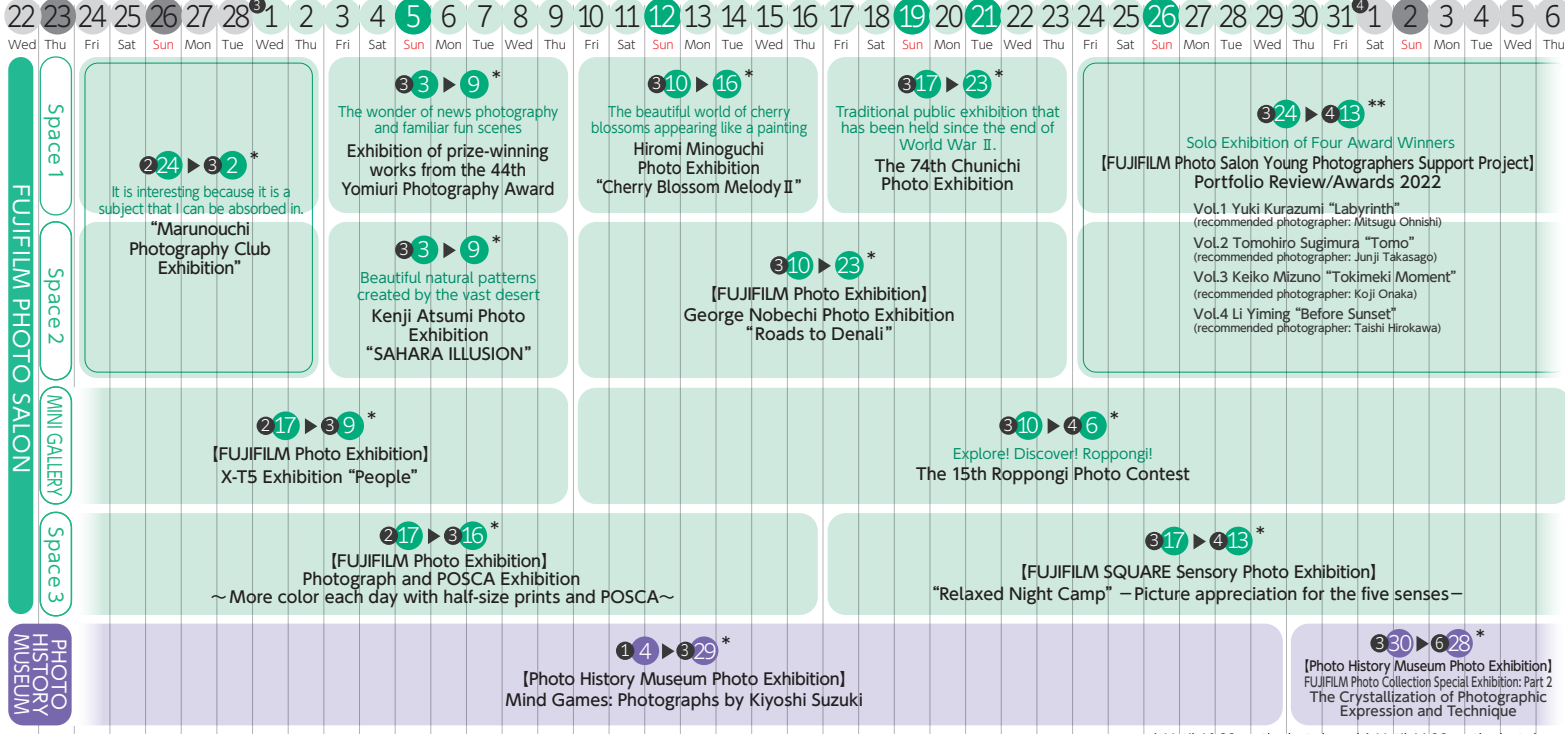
22 23 24 25 26 27 28 3 1 2 3 4 5 6 7 8 9 10 11 12 13 14 15 16 17 18 19 20 21 22 23 24 25 26 27 28 29 30 31 4 1 2 3 4 5 6
Wed Thu Fri Sat Sun Mon Tue Wed Thu Fri Sat Sun Mon Tue Wed Thu Fri Sat Sun Mon Tue Wed Thu Fri Sat Sun Mon Tue Wed Thu Fri Sat Sun Mon Tue Wed Thu Fri Sat Sun Mon Tue Wed Thu

FUJIFILM PHOTO SALON

Space 1

2 24 ▶ 3 2 *
It is interesting because it is a subject that I can be absorbed in.
"Marunouchi Photography Club Exhibition"

3 3 ▶ 9 *
The wonder of news photography and familiar fun scenes
Exhibition of prize-winning works from the 44th Yomiuri Photography Award

3 10 ▶ 16 *
The beautiful world of cherry blossoms appearing like a painting
Hiromi Minoguchi Photo Exhibition "Cherry Blossom Melody Ⅱ"

3 17 ▶ 23 *
Traditional public exhibition that has been held since the end of World War Ⅱ.
The 74th Chunichi Photo Exhibition

3 24 ▶ 4 13 **
Solo Exhibition of Four Award Winners
【FUJIFILM Photo Salon Young Photographers Support Project】
Portfolio Review/Awards 2022
Vol.1 Yuki Kurazumi "Labyrinth"
(recommended photographer: Mitsugu Ohnishi)
Vol.2 Tomohiro Sugimura "Tomo"
(recommended photographer: Junji Takasago)
Vol.3 Keiko Mizuno "Tokimeki Moment"
(recommended photographer: Koji Onaka)
Vol.4 Li Yiming "Before Sunset"
(recommended photographer: Taishi Hirokawa)

Space 2

3 3 ▶ 9 *
Beautiful natural patterns created by the vast desert
Kenji Atsumi Photo Exhibition "SAHARA ILLUSION"

3 10 ▶ 23 *
【FUJIFILM Photo Exhibition】
George Nobechi Photo Exhibition "Roads to Denali"

MINI GALLERY

2 17 ▶ 3 9 *
【FUJIFILM Photo Exhibition】
X-T5 Exhibition "People"

3 10 ▶ 4 6 *
Explore! Discover! Roppongi!
The 15th Roppongi Photo Contest

Space 3

2 17 ▶ 3 16 *
【FUJIFILM Photo Exhibition】
Photograph and POSCA Exhibition
～More color each day with half-size prints and POSCA～

3 17 ▶ 4 13 *
【FUJIFILM SQUARE Sensory Photo Exhibition】
"Relaxed Night Camp" －Picture appreciation for the five senses－

PHOTO HISTORY MUSEUM

1 4 ▶ 3 29 *
【Photo History Museum Photo Exhibition】
Mind Games: Photographs by Kiyoshi Suzuki

3 30 ▶ 6 28 *
【Photo History Museum Photo Exhibition】
FUJIFILM Photo Collection Special Exhibition: Part 2
The Crystallization of Photographic Expression and Technique